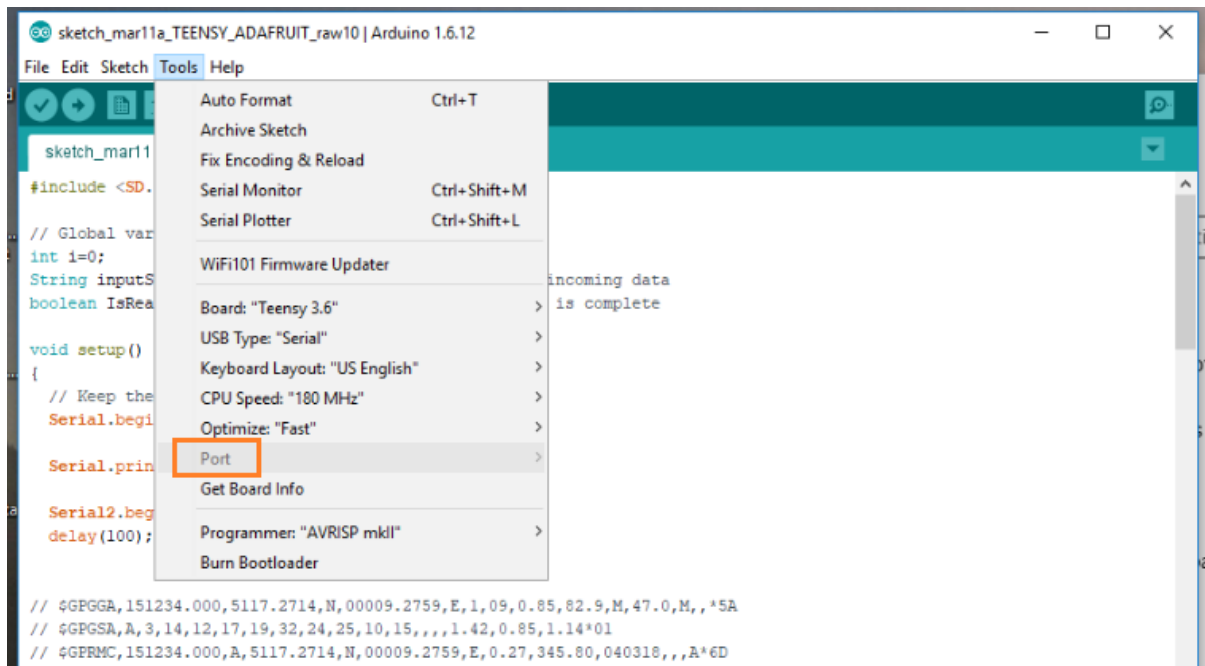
sketch_mar11a_TEENSY_ADAFRUIT_raw10 | Arduino 1.6.12

File Edit Sketch Tools Help

sketch_mar11

#include <SD.

// Global var
int i=0;
String inputS incoming data
boolean IsRea is complete

void setup()
{
// Keep the
Serial.begi

Serial.prin

Serial2.beg
delay(100);

// $GPGGA,151234.000,5117.2714,N,00009.2759,E,1,09,0.85,82.9,M,47.0,M,,*5A
// $GPGSA,A,3,14,12,17,19,32,24,25,10,15,,,,1.42,0.85,1.14*01
// $GPRMC,151234.000,A,5117.2714,N,00009.2759,E,0.27,345.80,040318,,,A*6D

Auto Format Ctrl+T
Archive Sketch
Fix Encoding & Reload
Serial Monitor Ctrl+Shift+M
Serial Plotter Ctrl+Shift+L
WiFi101 Firmware Updater
Board: "Teensy 3.6"
USB Type: "Serial"
Keyboard Layout: "US English"
CPU Speed: "180 MHz"
Optimize: "Fast"
Port
Get Board Info
Programmer: "AVRISP mkII"
Burn Bootloader